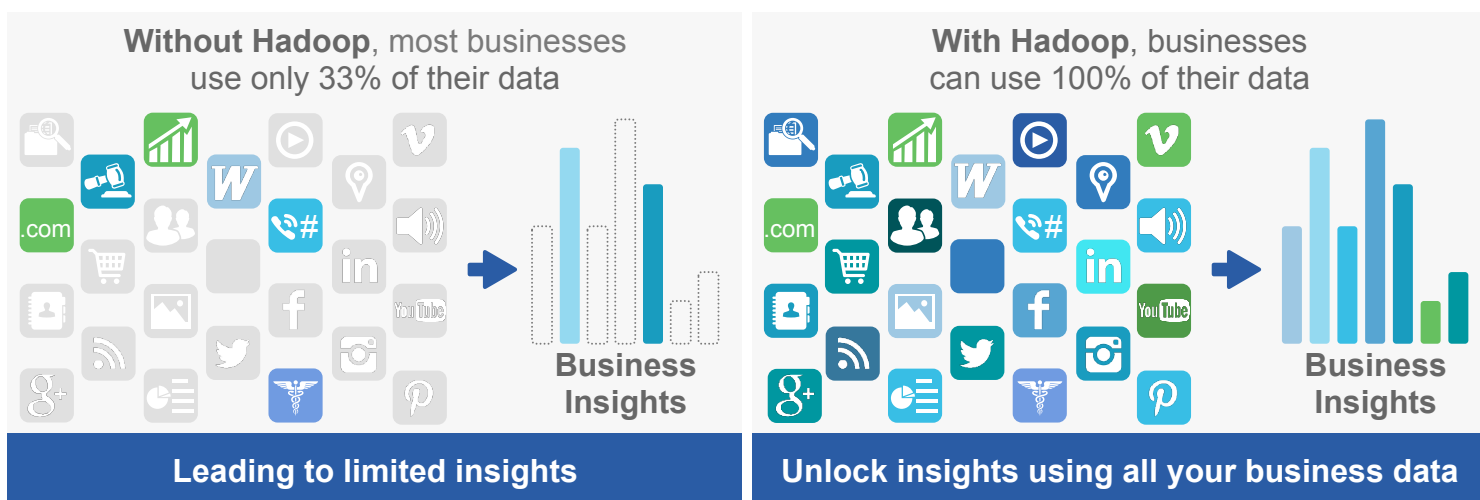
**Without Hadoop**, most businesses use only 33% of their data

.com

W

in

f

YouTube

Business Insights

Leading to limited insights

**With Hadoop**, businesses can use 100% of their data

.com

W

in

f

YouTube

Business Insights

Unlock insights using all your business data